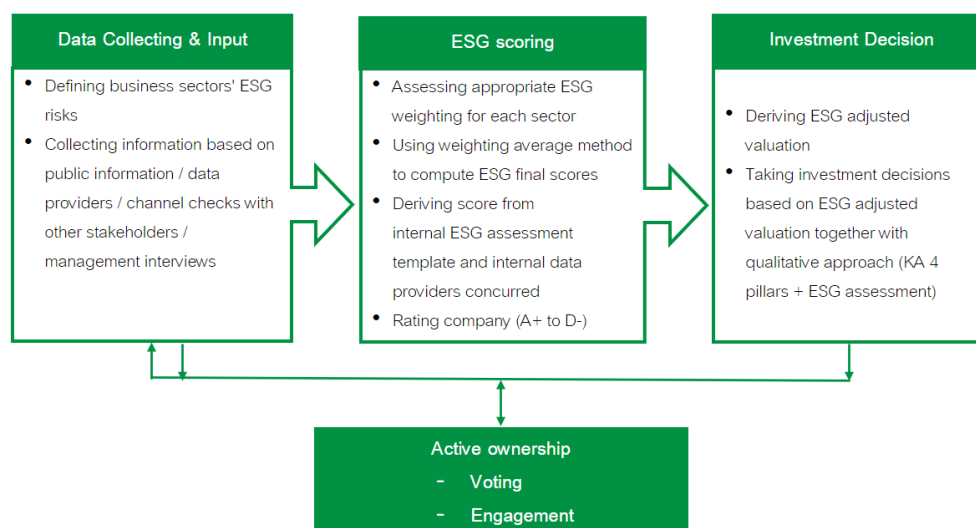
Data Collecting & Input

- Defining business sectors' ESG risks
- Collecting information based on public information / data providers / channel checks with other stakeholders / management interviews

ESG scoring

- Assessing appropriate ESG weighting for each sector
- Using weighting average method to compute ESG final scores
- Deriving score from internal ESG assessment template and internal data providers concurred
- Rating company (A+ to D-)

Investment Decision

- Deriving ESG adjusted valuation
- Taking investment decisions based on ESG adjusted valuation together with qualitative approach (KA 4 pillars + ESG assessment)

Active ownership
- Voting
- Engagement